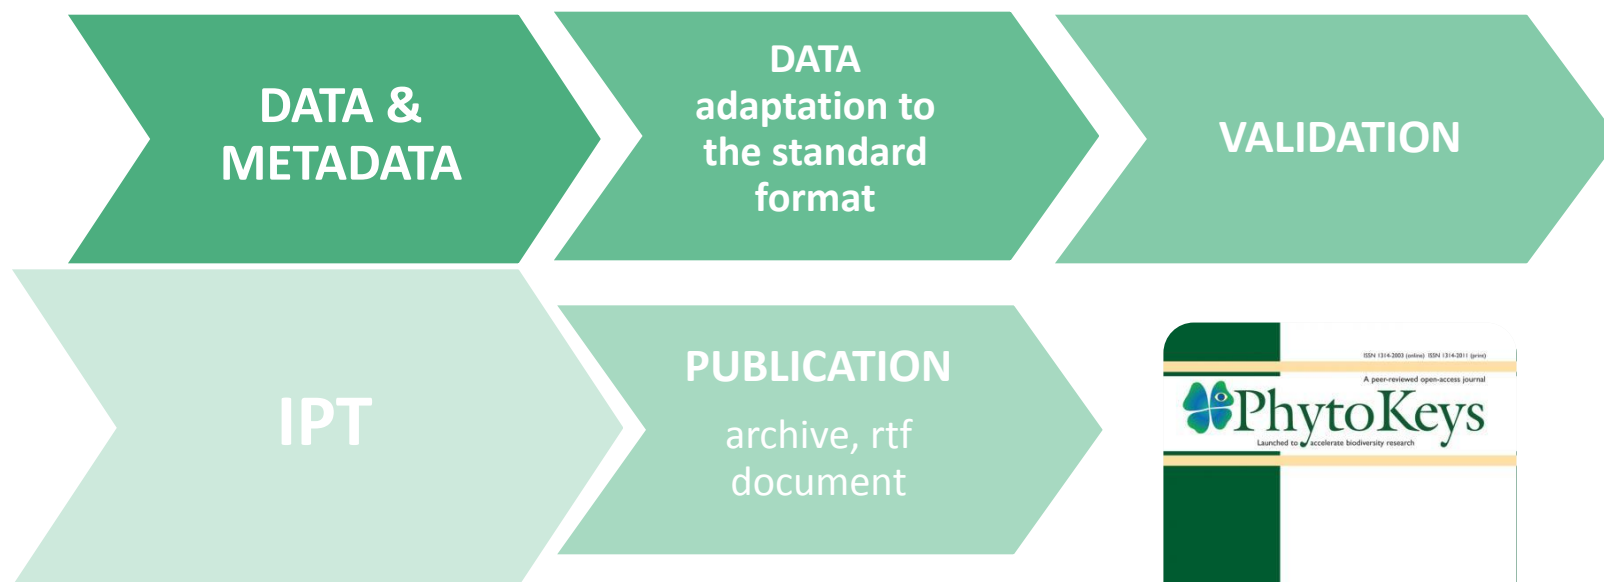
DATA & METADATA

DATA adaptation to the standard format

VALIDATION

IPT

PUBLICATION

archive, rtf document

ISSN 1314-2003 (online) ISSN 1314-2011 (print)

A peer-reviewed open-access journal

PhytoKeys

Launched to accelerate biodiversity research